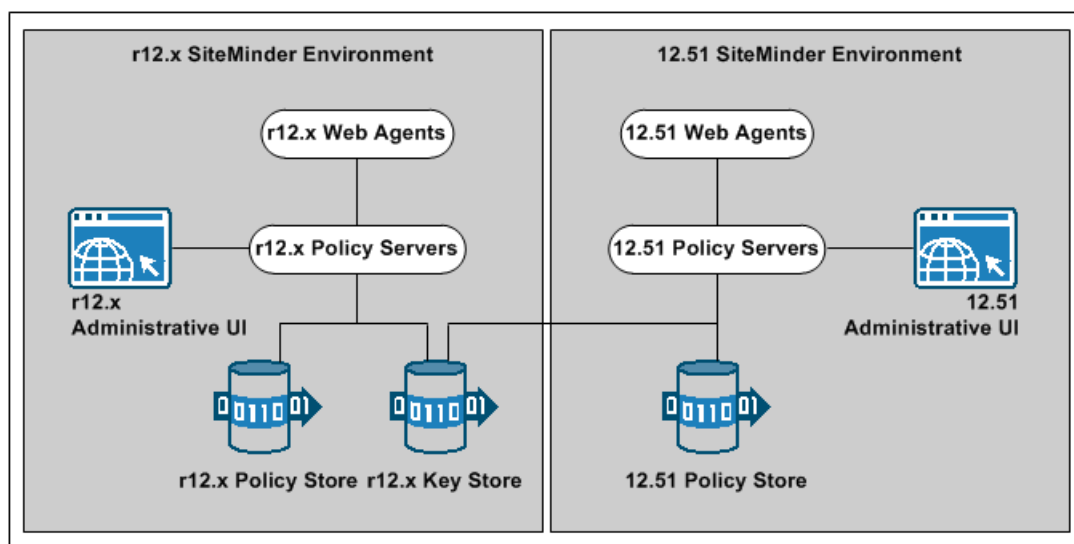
r12.x SiteMinder Environment

r12.x Web Agents

r12.x Policy Servers

r12.x Administrative UI

0110 01

0110 01

r12.x Policy Store

r12.x Key Store

12.51 SiteMinder Environment

12.51 Web Agents

12.51 Policy Servers

12.51 Administrative UI

0110 01

12.51 Policy Store